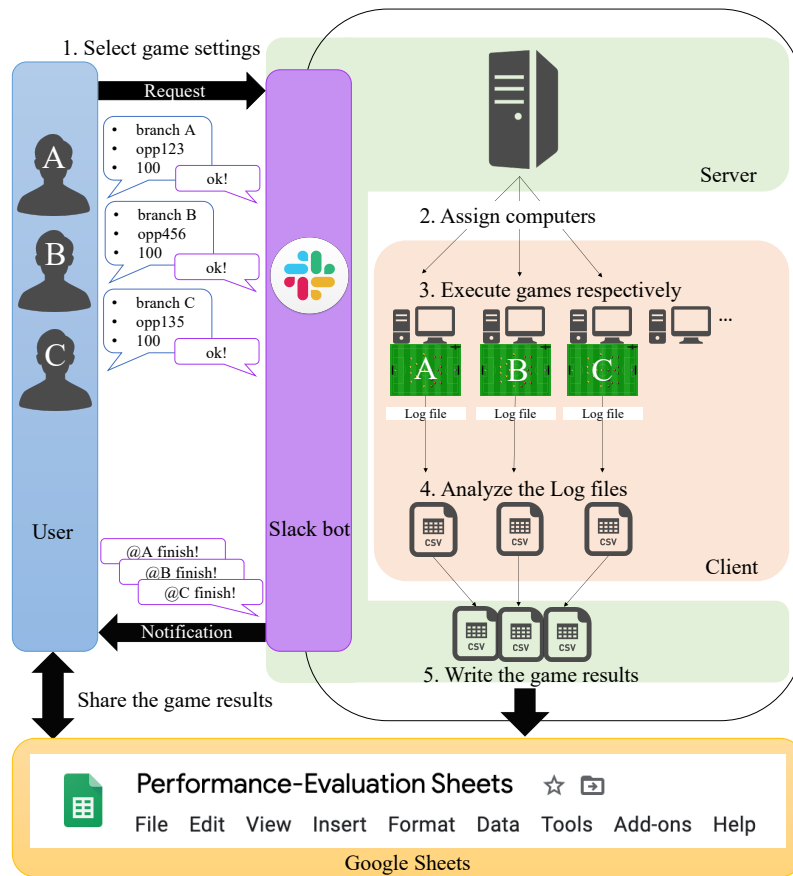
1. Select game settings

Request

A

B

C

User

• branch A
• opp123
• 100

ok!

• branch B
• opp456
• 100

ok!

• branch C
• opp135
• 100

ok!

Slack bot

Server

2. Assign computers

3. Execute games respectively

...

A

B

C

Log file

Log file

Log file

4. Analyze the Log files

CSV

CSV

CSV

Client

@A finish!

@B finish!

@C finish!

Notification

CSV

CSV

CSV

5. Write the game results

Share the game results

Performance-Evaluation Sheets

File Edit View Insert Format Data Tools Add-ons Help

Google Sheets